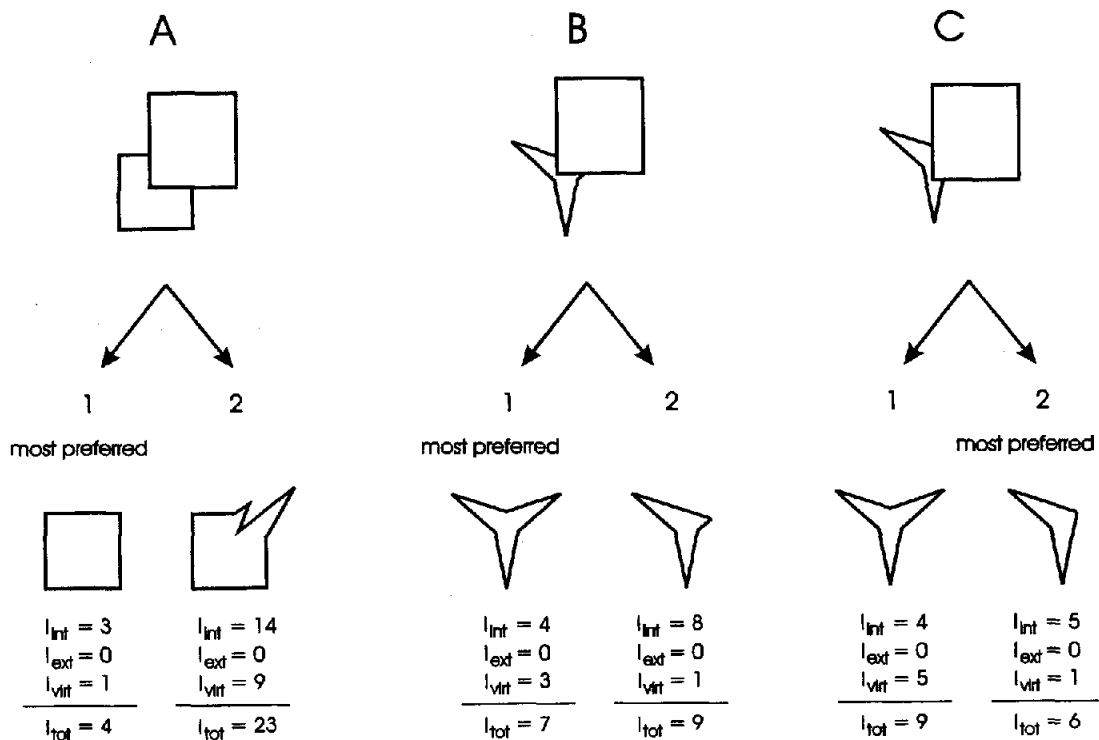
A

1 2

most preferred

$I_{int} = 3$
$I_{ext} = 0$
$I_{virt} = 1$
$I_{tot} = 4$

$I_{int} = 14$
$I_{ext} = 0$
$I_{virt} = 9$
$I_{tot} = 23$

B

1 2

most preferred

$I_{int} = 4$
$I_{ext} = 0$
$I_{virt} = 3$
$I_{tot} = 7$

$I_{int} = 8$
$I_{ext} = 0$
$I_{virt} = 1$
$I_{tot} = 9$

C

1 2

most preferred

$I_{int} = 4$
$I_{ext} = 0$
$I_{virt} = 5$
$I_{tot} = 9$

$I_{int} = 5$
$I_{ext} = 0$
$I_{virt} = 1$
$I_{tot} = 6$